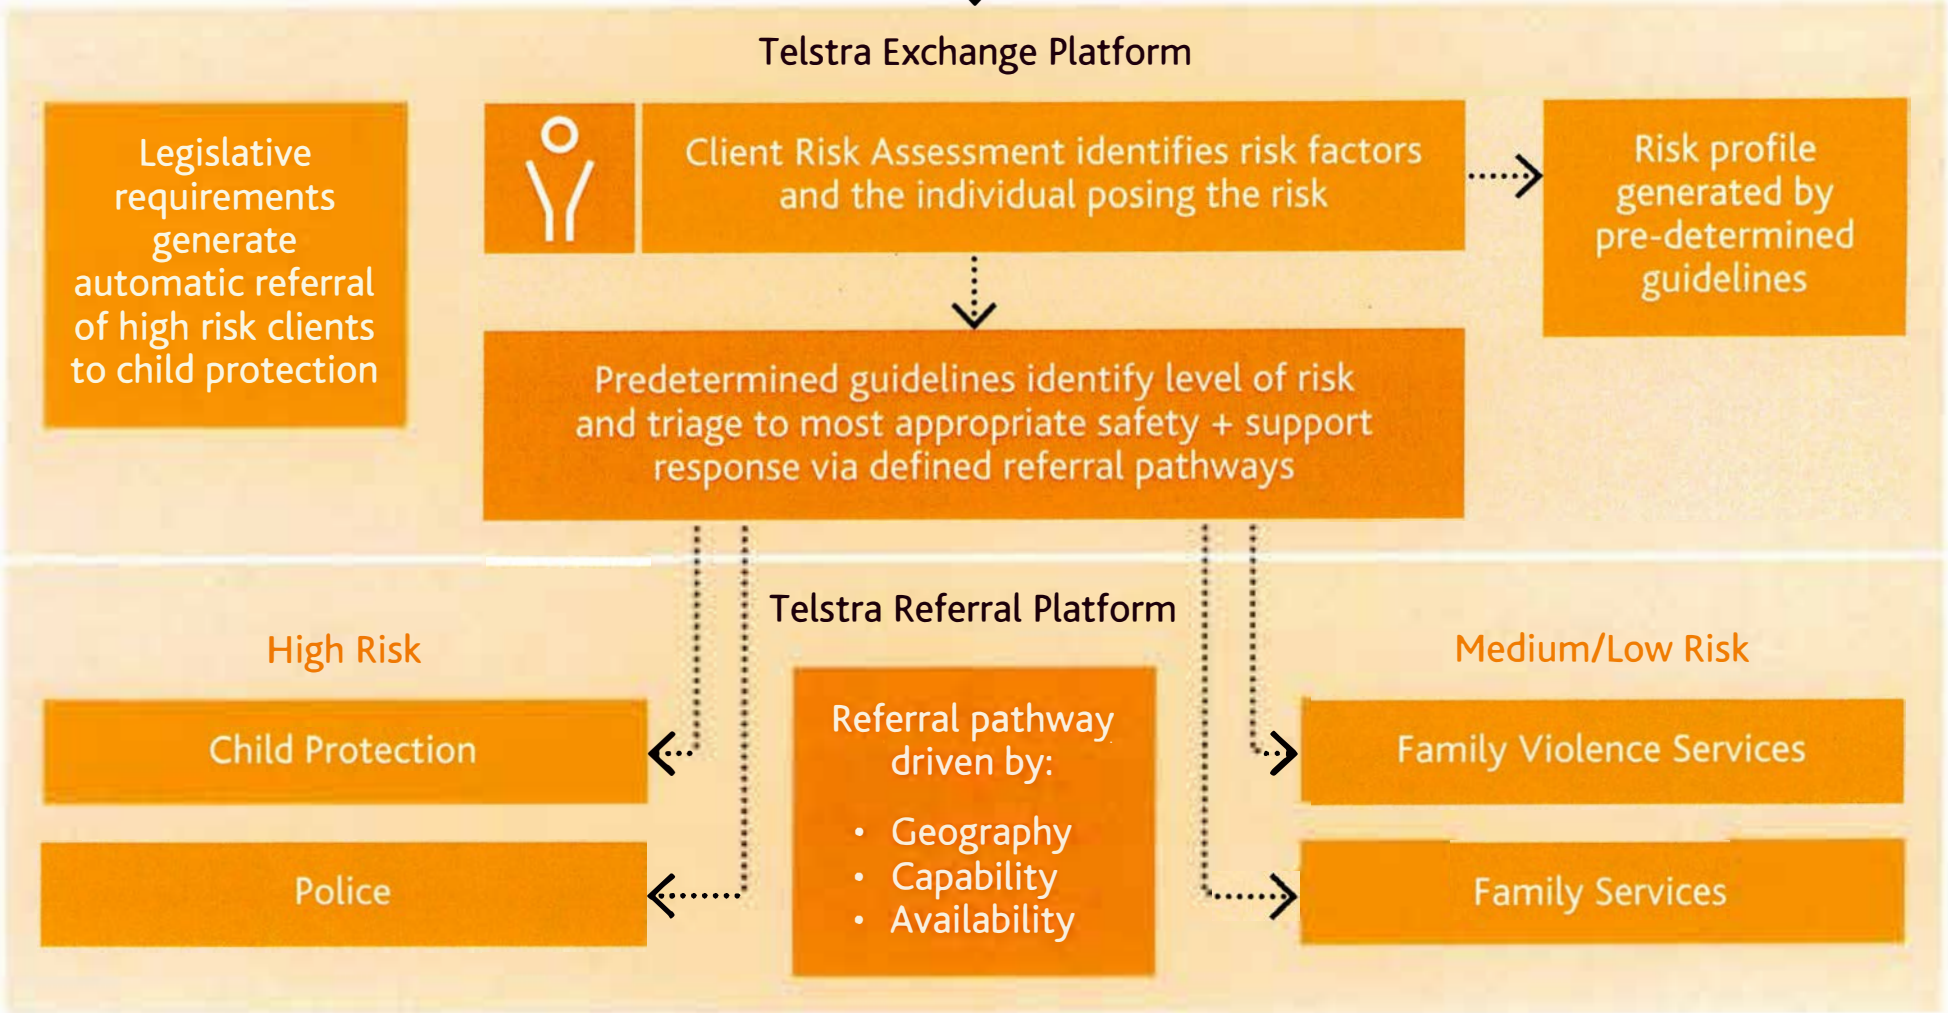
Telstra Exchange Platform

Legislative requirements generate automatic referral of high risk clients to child protection

Client Risk Assessment identifies risk factors and the individual posing the risk

Risk profile generated by pre-determined guidelines

Predetermined guidelines identify level of risk and triage to most appropriate safety + support response via defined referral pathways

Telstra Referral Platform

High Risk

Child Protection

Police

Referral pathway driven by:

• Geography
• Capability
• Availability

Medium/Low Risk

Family Violence Services

Family Services